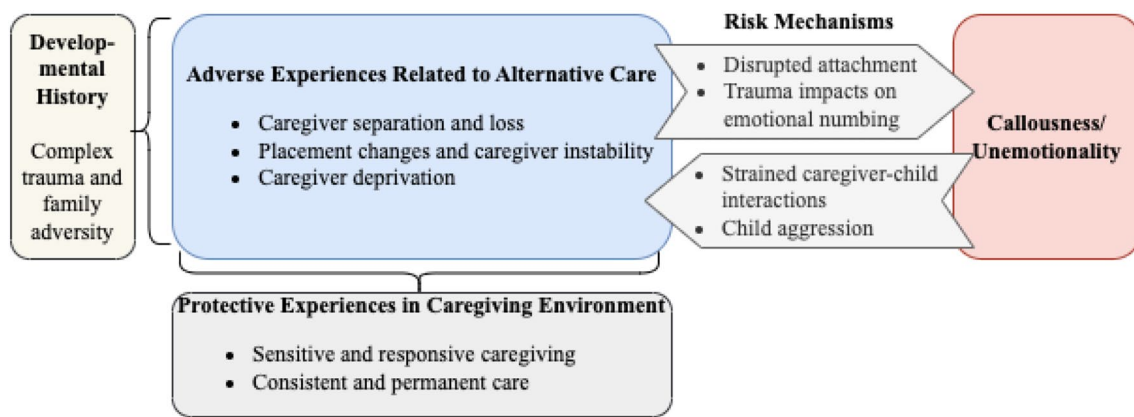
Developmental History

Complex trauma and family adversity

Adverse Experiences Related to Alternative Care

- Caregiver separation and loss
- Placement changes and caregiver instability
- Caregiver deprivation

Risk Mechanisms

- Disrupted attachment
- Trauma impacts on emotional numbing

- Strained caregiver-child interactions
- Child aggression

Callousness/ Unemotionality

Protective Experiences in Caregiving Environment

- Sensitive and responsive caregiving
- Consistent and permanent care